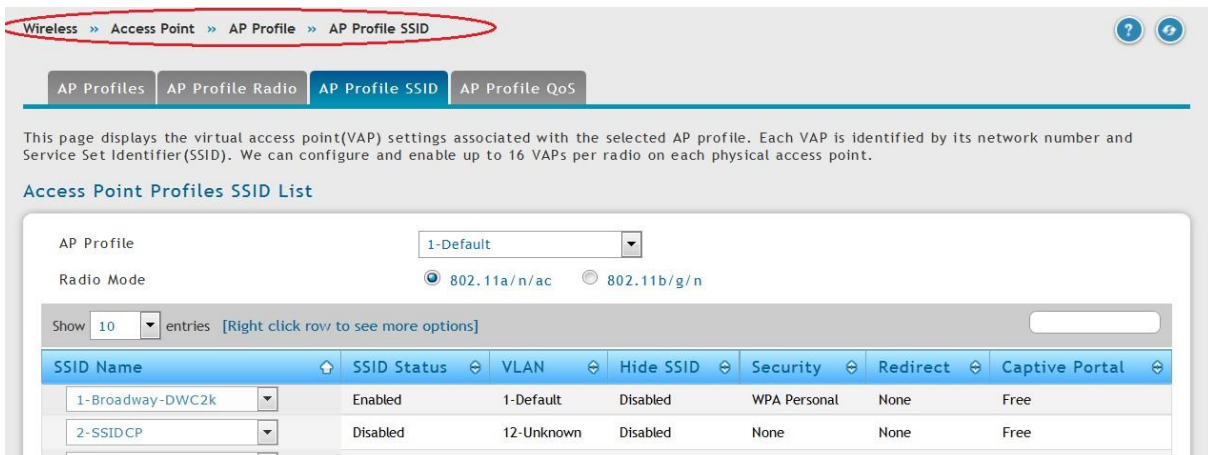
Wireless » Access Point » AP Profile » AP Profile SSID

AP Profiles | AP Profile Radio | AP Profile SSID | AP Profile QoS

This page displays the virtual access point(VAP) settings associated with the selected AP profile. Each VAP is identified by its network number and Service Set Identifier(SSID). We can configure and enable up to 16 VAPs per radio on each physical access point.

Access Point Profiles SSID List

AP Profile 1-Default

Radio Mode 802.11a/n/ac 802.11b/g/n

Show 10 entries [Right click row to see more options]

| SSID Name | SSID Status | VLAN | Hide SSID | Security | Redirect | Captive Portal |
|---|---|---|---|---|---|---|
| 1-Broadway-DWC2k | Enabled | 1-Default | Disabled | WPA Personal | None | Free |
| 2-SSIDCP | Disabled | 12-Unknown | Disabled | None | None | Free |